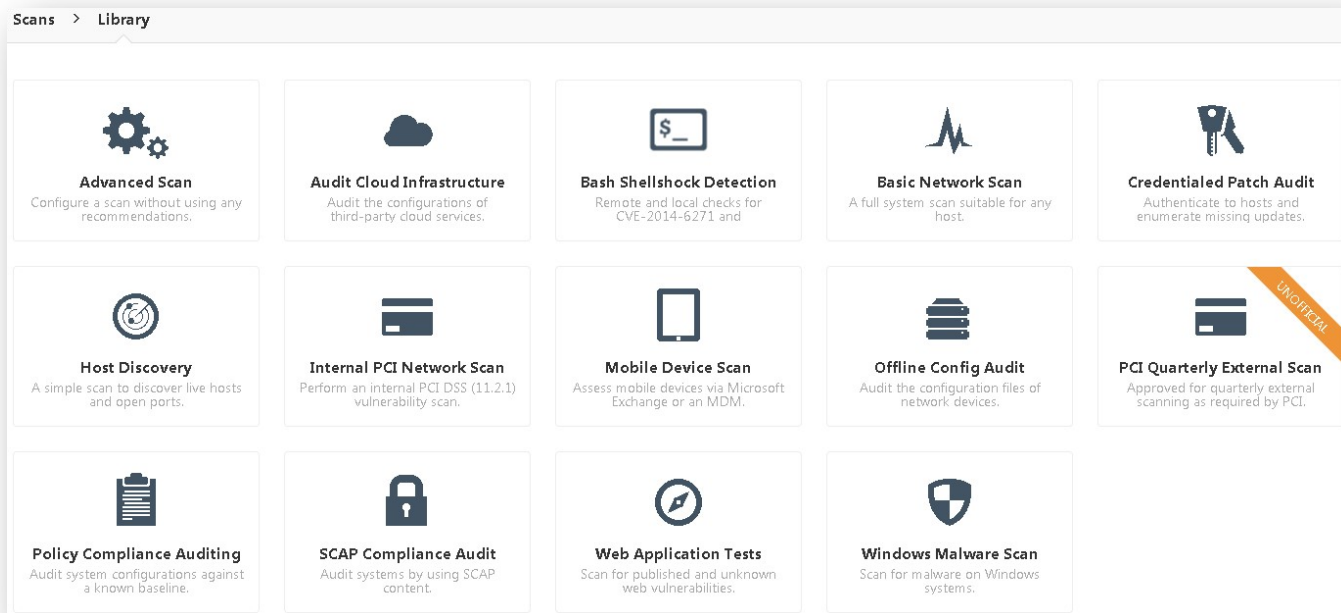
Scans > Library

$_

Advanced Scan
Configure a scan without using any recommendations.

Audit Cloud Infrastructure
Audit the configurations of third-party cloud services.

Bash Shellshock Detection
Remote and local checks for CVE-2014-6271 and

Basic Network Scan
A full system scan suitable for any host.

Credentialed Patch Audit
Authenticate to hosts and enumerate missing updates.

Host Discovery
A simple scan to discover live hosts and open ports.

Internal PCI Network Scan
Perform an internal PCI DSS (11.2.1) vulnerability scan.

Mobile Device Scan
Assess mobile devices via Microsoft Exchange or an MDM.

Offline Config Audit
Audit the configuration files of network devices.

UNOFFICIAL

PCI Quarterly External Scan
Approved for quarterly external scanning as required by PCI.

Policy Compliance Auditing
Audit system configurations against a known baseline.

SCAP Compliance Audit
Audit systems by using SCAP content.

Web Application Tests
Scan for published and unknown web vulnerabilities.

Windows Malware Scan
Scan for malware on Windows systems.